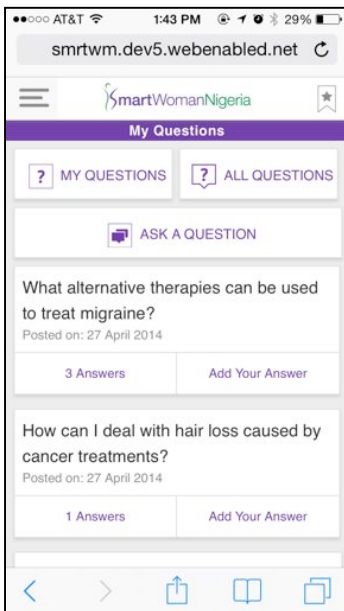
●●○○○ AT&T 1:43 PM 29%

smrtwm.dev5.webenabled.net

SmartWomanNigeria

My Questions

? MY QUESTIONS

? ALL QUESTIONS

ASK A QUESTION

What alternative therapies can be used to treat migraine?

Posted on: 27 April 2014

3 Answers

Add Your Answer

How can I deal with hair loss caused by cancer treatments?

Posted on: 27 April 2014

1 Answers

Add Your Answer